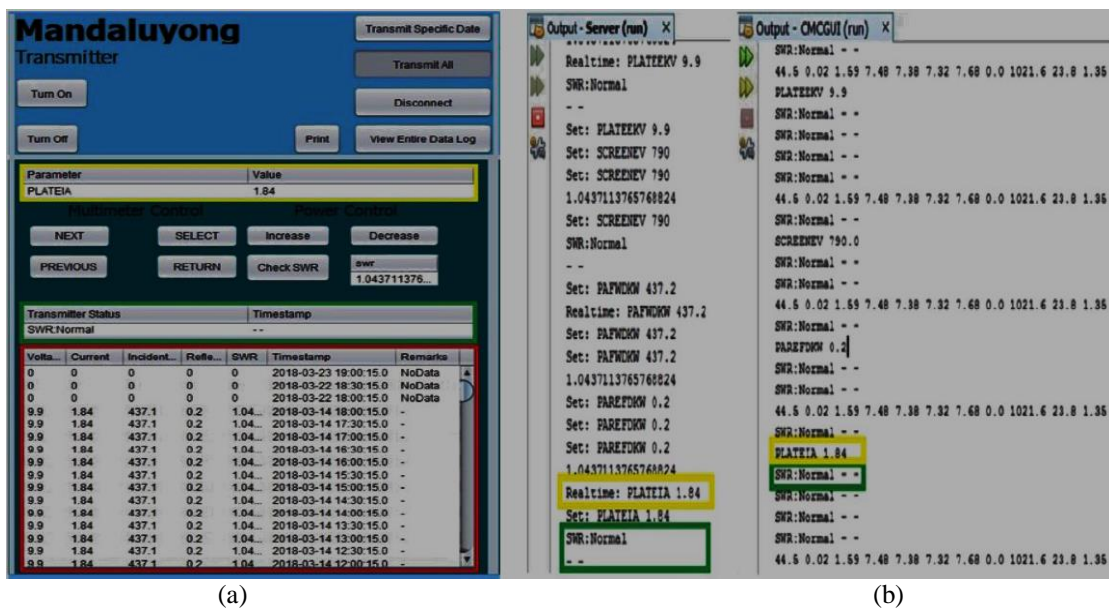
Mandaluyong
Transmitter

Turn On

Turn Off

Transmit Specific Date

Transmit All

Disconnect

Print

View Entire Data Log

| Parameter | Value |
|---|---|
| PLATEIA | 1.84 |

Multimeter Control

Power Control

NEXT

SELECT

Increase

Decrease

PREVIOUS

RETURN

Check SWR

swr
1.043711376...

| Transmitter Status | Timestamp |
|---|---|
| SWR:Normal | -- |

| Volta... | Current | Incident... | Refle... | SWR | Timestamp | Remarks |
|---|---|---|---|---|---|---|
| 0 | 0 | 0 | 0 | 0 | 2018-03-23 19:00:15.0 | NoData |
| 0 | 0 | 0 | 0 | 0 | 2018-03-22 18:30:15.0 | NoData |
| 0 | 0 | 0 | 0 | 0 | 2018-03-22 18:00:15.0 | NoData |
| 9.9 | 1.84 | 437.1 | 0.2 | 1.04... | 2018-03-14 18:00:15.0 | - |
| 9.9 | 1.84 | 437.1 | 0.2 | 1.04... | 2018-03-14 17:30:15.0 | - |
| 9.9 | 1.84 | 437.1 | 0.2 | 1.04... | 2018-03-14 17:00:15.0 | - |
| 9.9 | 1.84 | 437.1 | 0.2 | 1.04... | 2018-03-14 16:30:15.0 | - |
| 9.9 | 1.84 | 437.1 | 0.2 | 1.04... | 2018-03-14 16:00:15.0 | - |
| 9.9 | 1.84 | 437.1 | 0.2 | 1.04... | 2018-03-14 15:30:15.0 | - |
| 9.9 | 1.84 | 437.1 | 0.2 | 1.04... | 2018-03-14 15:00:15.0 | - |
| 9.9 | 1.84 | 437.1 | 0.2 | 1.04... | 2018-03-14 14:30:15.0 | - |
| 9.9 | 1.84 | 437.1 | 0.2 | 1.04... | 2018-03-14 14:00:15.0 | - |
| 9.9 | 1.84 | 437.1 | 0.2 | 1.04... | 2018-03-14 13:30:15.0 | - |
| 9.9 | 1.84 | 437.1 | 0.2 | 1.04... | 2018-03-14 13:00:15.0 | - |
| 9.9 | 1.84 | 437.1 | 0.2 | 1.04... | 2018-03-14 12:30:15.0 | - |
| 9.9 | 1.84 | 437.1 | 0.2 | 1.04 | 2018-03-14 12:00:15.0 | - |

(a)

Output - Server (run) ×
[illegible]
Realtime: PLATEEKV 9.9
SWR:Normal
- -
Set: PLATEEKV 9.9
Set: SCREENEV 790
Set: SCREENEV 790
1.0437113765760824
Set: SCREENEV 790
SWR:Normal
- -
Set: PAFWDKW 437.2
Realtime: PAFWDKW 437.2
Set: PAFWDKW 437.2
Set: PAFWDKW 437.2
1.0437113765760824
Set: PAREFDKW 0.2
Set: PAREFDKW 0.2
Set: PAREFDKW 0.2
1.0437113765760824
Realtime: PLATEIA 1.84
Set: PLATEIA 1.84
SWR:Normal
- -

Output - CMCGUI (run) ×
SWR:Normal - -
44.5 0.02 1.59 7.48 7.38 7.32 7.68 0.0 1021.6 23.8 1.35
PLATEEKV 9.9
SWR:Normal - -
SWR:Normal - -
SWR:Normal - -
44.5 0.02 1.59 7.48 7.38 7.32 7.68 0.0 1021.6 23.8 1.35
SWR:Normal - -
SCREENEV 790.0
SWR:Normal - -
SWR:Normal - -
44.5 0.02 1.59 7.48 7.38 7.32 7.68 0.0 1021.6 23.8 1.35
SWR:Normal - -
PAREFDKW 0.2
SWR:Normal - -
SWR:Normal - -
44.5 0.02 1.59 7.48 7.38 7.32 7.68 0.0 1021.6 23.8 1.35
SWR:Normal - -
PLATEIA 1.84
SWR:Normal - -
SWR:Normal - -
SWR:Normal - -
SWR:Normal - -
44.5 0.02 1.59 7.48 7.38 7.32 7.68 0.0 1021.6 23.8 1.35

(b)